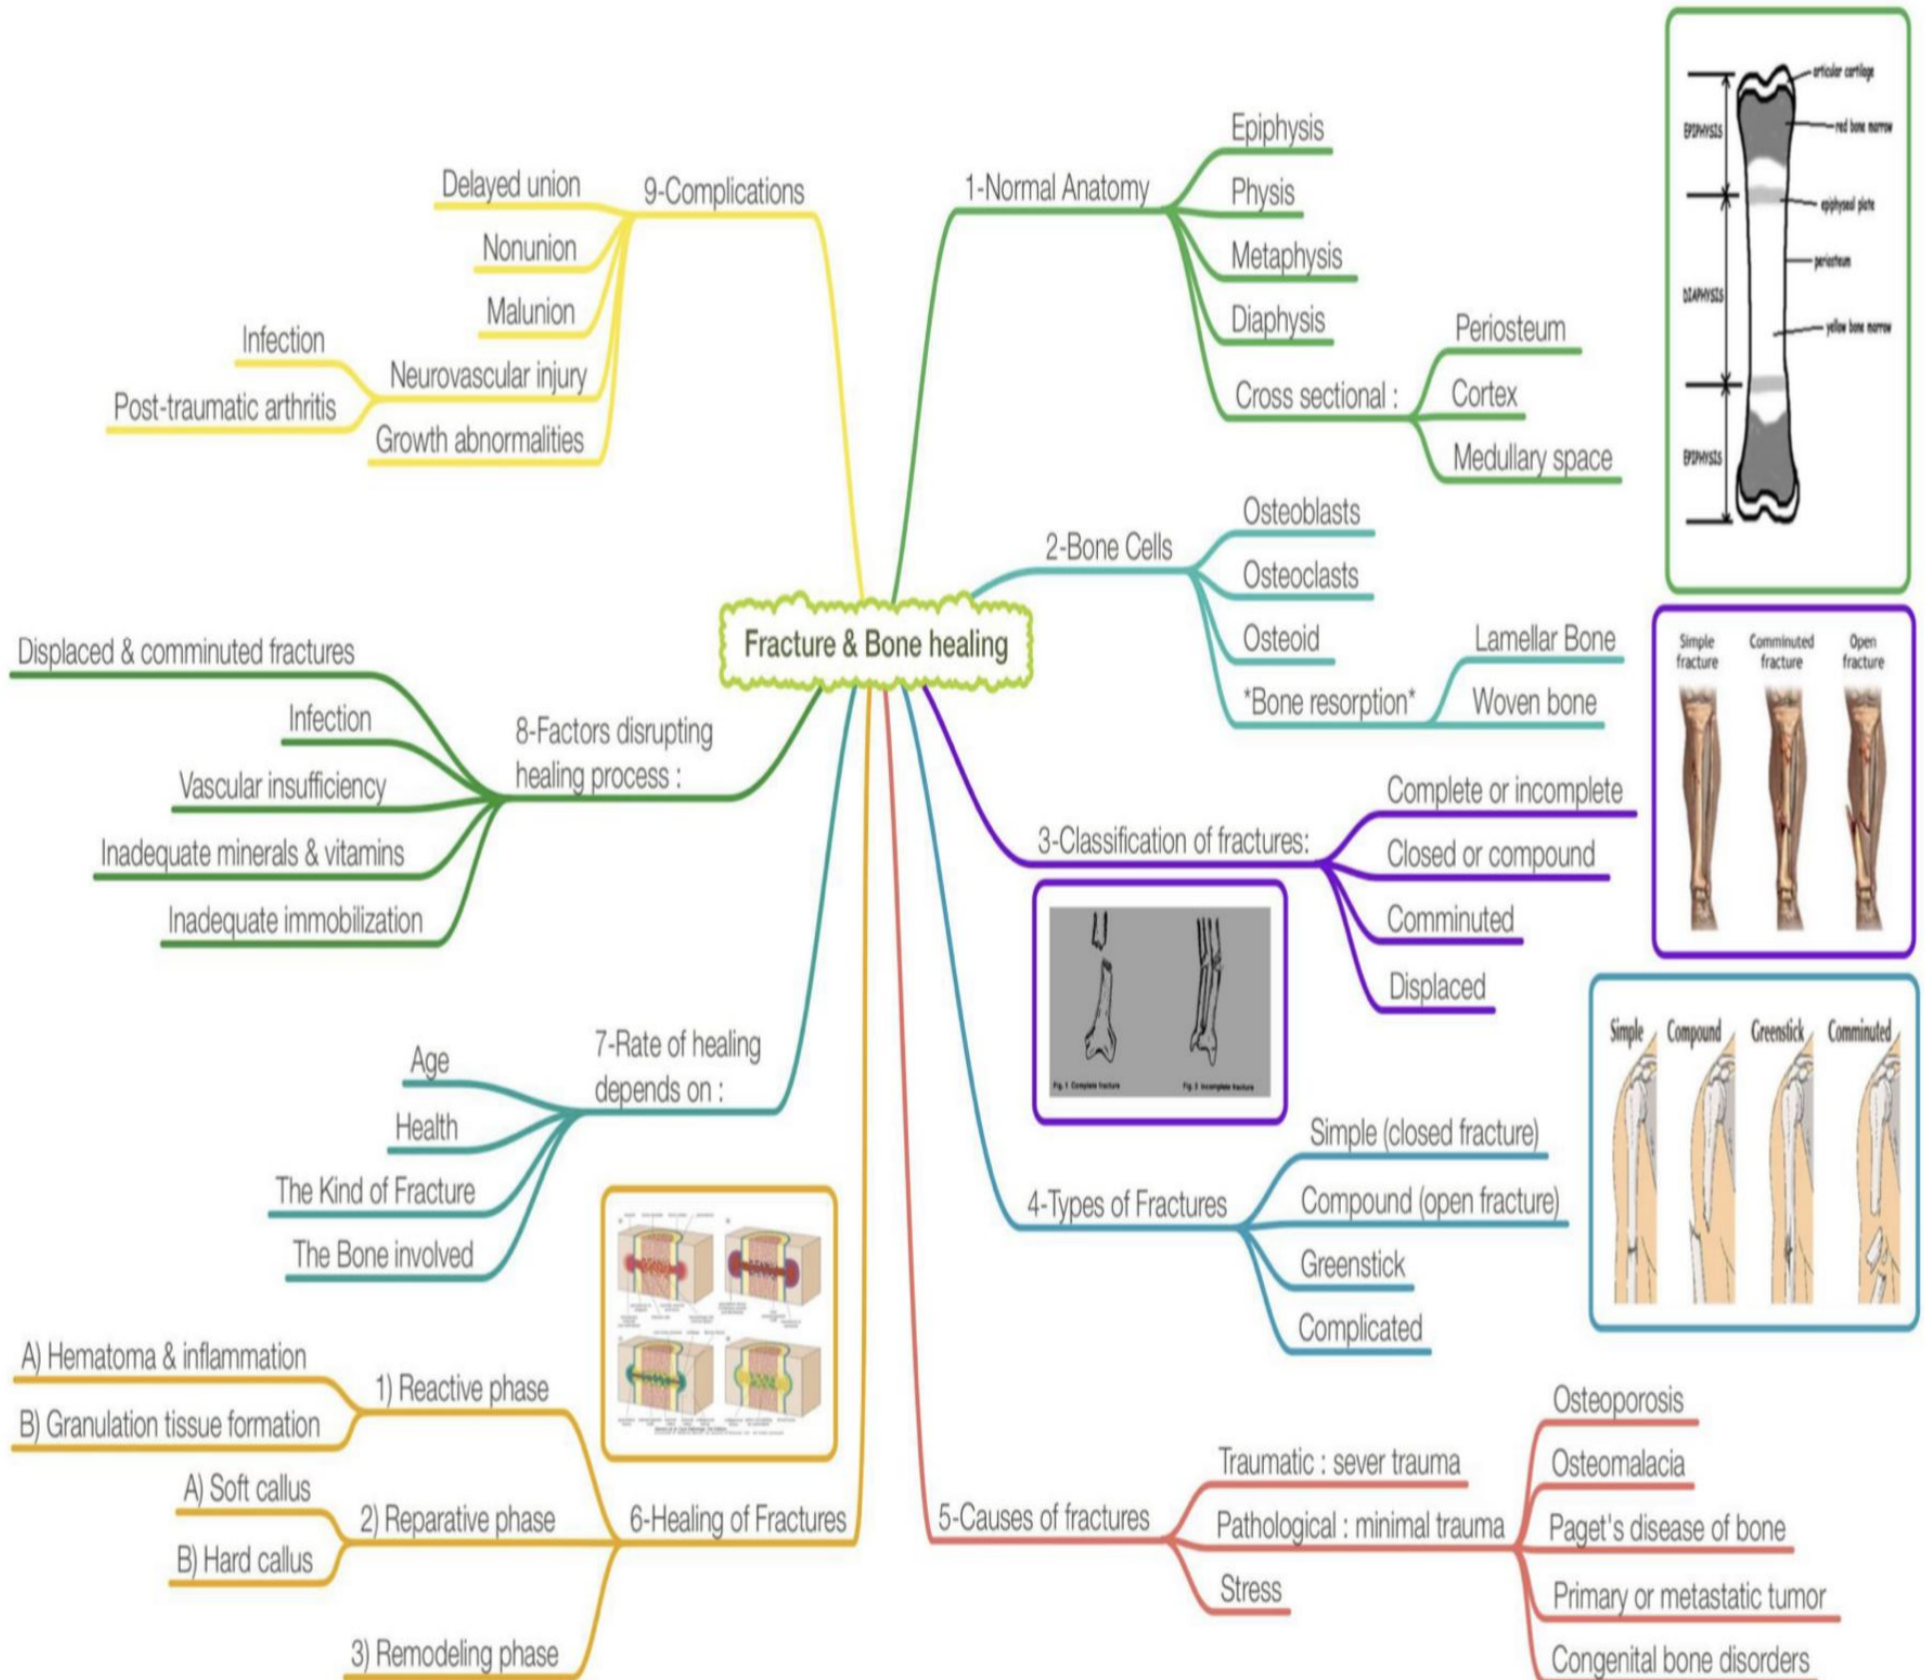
Fracture & Bone healing

1-Normal Anatomy
Epiphysis
Physis
Metaphysis
Diaphysis
Cross sectional :
Periosteum
Cortex
Medullary space

articular cartilage
red bone marrow
EPIPHYSIS
epiphyseal plate
periosteum
DIAPHYSIS
yellow bone marrow
EPIPHYSIS

2-Bone Cells
Osteoblasts
Osteoclasts
Osteoid
*Bone resorption*
Lamellar Bone
Woven bone

Simple fracture
Comminuted fracture
Open fracture

3-Classification of fractures:
Complete or incomplete
Closed or compound
Comminuted
Displaced

Fig. 1 Complete fracture
Fig. 2 Incomplete fracture

Simple
Compound
Greenstick
Comminuted

4-Types of Fractures
Simple (closed fracture)
Compound (open fracture)
Greenstick
Complicated

5-Causes of fractures
Traumatic : sever trauma
Pathological : minimal trauma
Stress
Osteoporosis
Osteomalacia
Paget's disease of bone
Primary or metastatic tumor
Congenital bone disorders

6-Healing of Fractures
1) Reactive phase
A) Hematoma & inflammation
B) Granulation tissue formation
2) Reparative phase
A) Soft callus
B) Hard callus
3) Remodeling phase

7-Rate of healing depends on :
Age
Health
The Kind of Fracture
The Bone involved

8-Factors disrupting healing process :
Displaced & comminuted fractures
Infection
Vascular insufficiency
Inadequate minerals & vitamins
Inadequate immobilization

9-Complications
Delayed union
Nonunion
Malunion
Neurovascular injury
Infection
Post-traumatic arthritis
Growth abnormalities